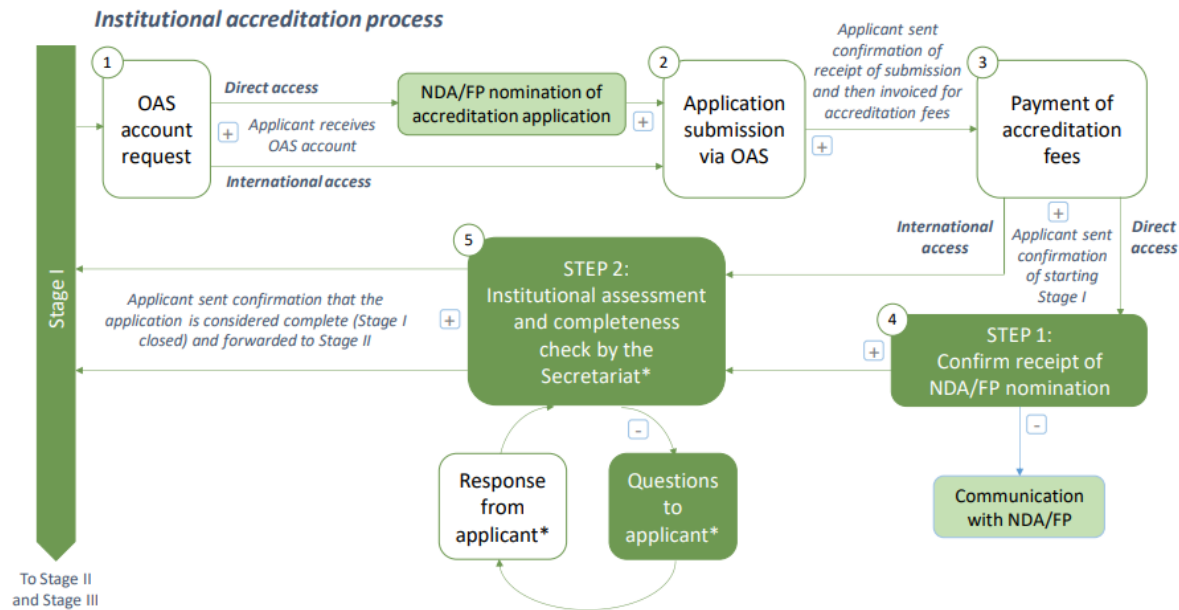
Institutional accreditation process

Stage I

1
OAS account request

Direct access

NDA/FP nomination of accreditation application

+ Applicant receives OAS account

International access

2
Application submission via OAS

+

Applicant sent confirmation of receipt of submission and then invoiced for accreditation fees

+

3
Payment of accreditation fees

International access

+ Applicant sent confirmation of starting Stage I

Direct access

5
STEP 2:
Institutional assessment and completeness check by the Secretariat*

Applicant sent confirmation that the application is considered complete (Stage I closed) and forwarded to Stage II

+

4
STEP 1:
Confirm receipt of NDA/FP nomination

+

-

-

Response from applicant*

Questions to applicant*

Communication with NDA/FP

To Stage II and Stage III